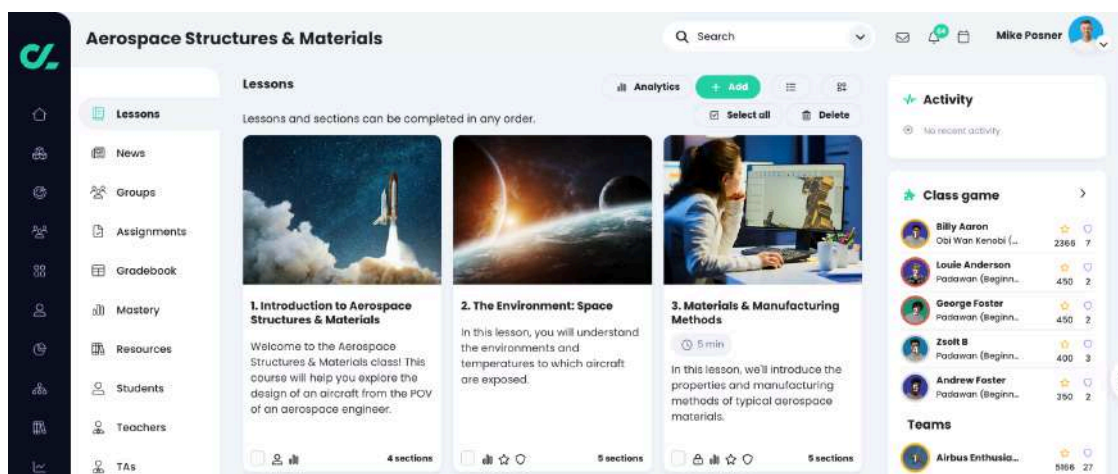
Aerospace Structures & Materials

Search

Mike Posner

Lessons
News
Groups
Assignments
Gradebook
Mastery
Resources
Students
Teachers
TAs

Lessons

Analytics
+ Add

Lessons and sections can be completed in any order.

Select all
Delete

1. Introduction to Aerospace Structures & Materials

Welcome to the Aerospace Structures & Materials class! This course will help you explore the design of an aircraft from the POV of an aerospace engineer.

4 sections

2. The Environment: Space

In this lesson, you will understand the environments and temperatures to which aircraft are exposed.

5 sections

3. Materials & Manufacturing Methods

5 min

In this lesson, we'll introduce the properties and manufacturing methods of typical aerospace materials.

5 sections

Activity

No recent activity

Class game

Billy Aaron
Obi Wan Kenobi (...
2368 7

Louie Anderson
Padawan (Beginn...
450 2

George Foster
Padawan (Beginn...
450 2

Zsolt B
Padawan (Beginn...
400 3

Andrew Foster
Padawan (Beginn...
350 2

Teams

Airbus Enthusia...
5166 27